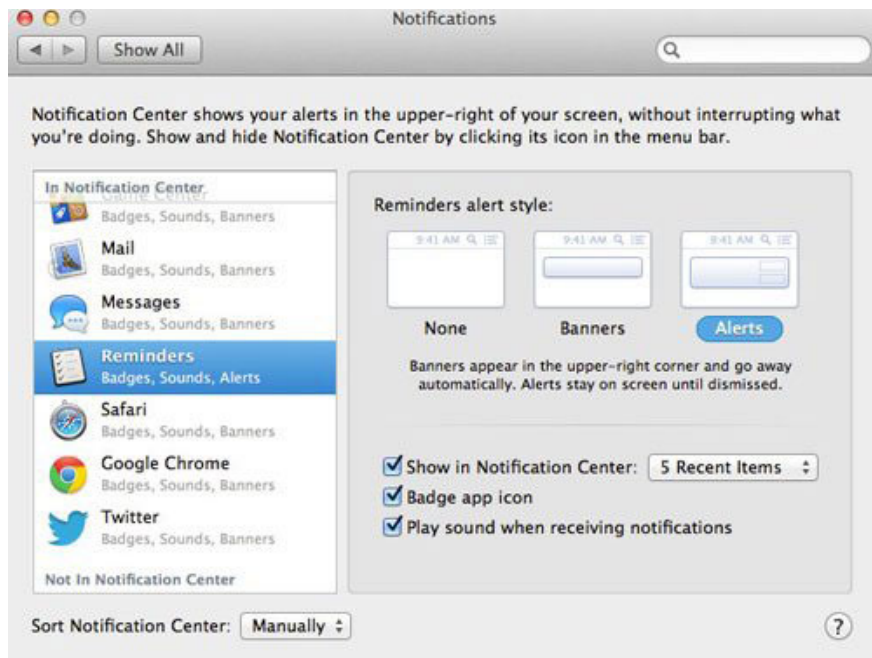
Notifications

Show All

Notification Center shows your alerts in the upper-right of your screen, without interrupting what you're doing. Show and hide Notification Center by clicking its icon in the menu bar.

In Notification Center

Game Center
Badges, Sounds, Banners

Mail
Badges, Sounds, Banners

Messages
Badges, Sounds, Banners

Reminders
Badges, Sounds, Alerts

Safari
Badges, Sounds, Banners

Google Chrome
Badges, Sounds, Banners

Twitter
Badges, Sounds, Banners

Not In Notification Center

Reminders alert style:

9:41 AM

9:41 AM

9:41 AM

None

Banners

Alerts

Banners appear in the upper-right corner and go away automatically. Alerts stay on screen until dismissed.

Show in Notification Center: 5 Recent Items

Badge app icon

Play sound when receiving notifications

Sort Notification Center: Manually

?